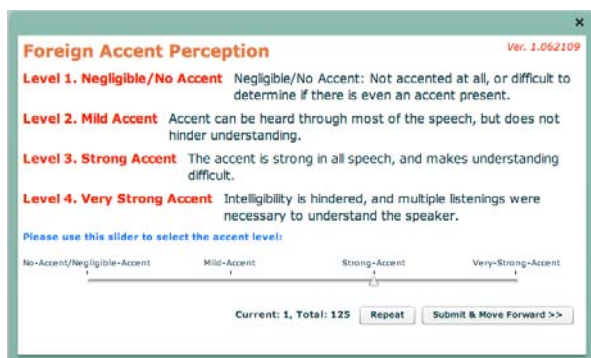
×

Foreign Accent Perception

Ver. 1.062109

Level 1. Negligible/No Accent Negligible/No Accent: Not accented at all, or difficult to determine if there is even an accent present.

Level 2. Mild Accent Accent can be heard through most of the speech, but does not hinder understanding.

Level 3. Strong Accent The accent is strong in all speech, and makes understanding difficult.

Level 4. Very Strong Accent Intelligibility is hindered, and multiple listenings were necessary to understand the speaker.

Please use this slider to select the accent level:

No-Accent/Negligible-Accent Mild-Accent Strong-Accent Very-Strong-Accent

Current: 1, Total: 125 Repeat Submit & Move Forward >>